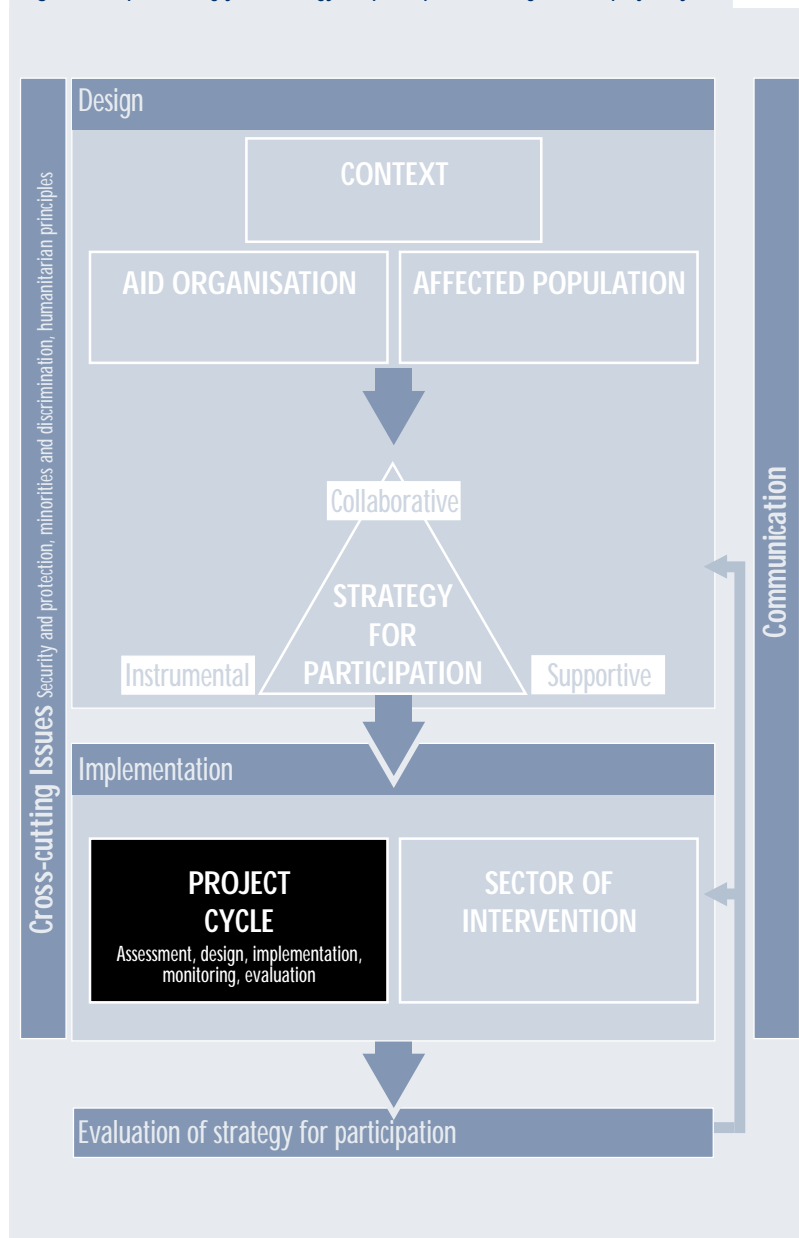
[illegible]

Design

CONTEXT

AID ORGANISATION

AFFECTED POPULATION

Collaborative

STRATEGY FOR PARTICIPATION

Instrumental

Supportive

Implementation

PROJECT CYCLE
Assessment, design, implementation, monitoring, evaluation

SECTOR OF INTERVENTION

Evaluation of strategy for participation

Cross-cutting Issues Security and protection, minorities and discrimination, humanitarian principles

Communication